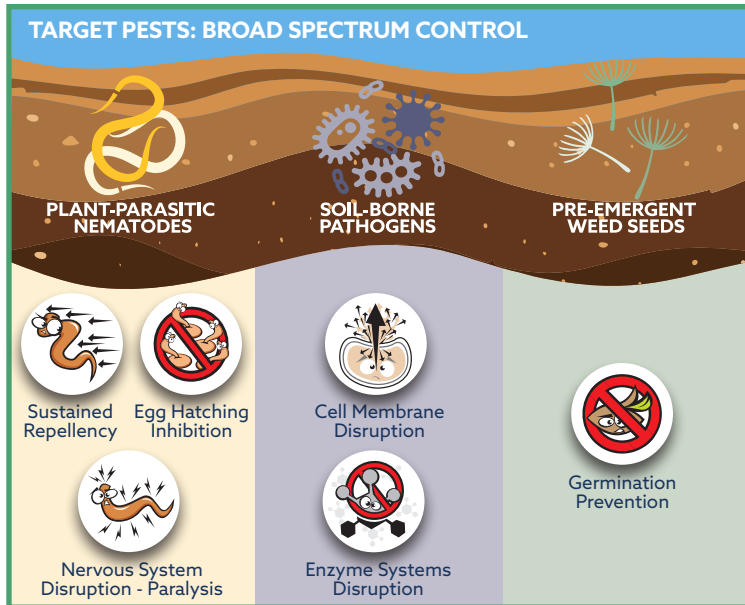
TARGET PESTS: BROAD SPECTRUM CONTROL

PLANT-PARASITIC NEMATODES

SOIL-BORNE PATHOGENS

PRE-EMERGENT WEED SEEDS

Sustained Repellency

Egg Hatching Inhibition

Nervous System Disruption - Paralysis

Cell Membrane Disruption

Enzyme Systems Disruption

Germination Prevention